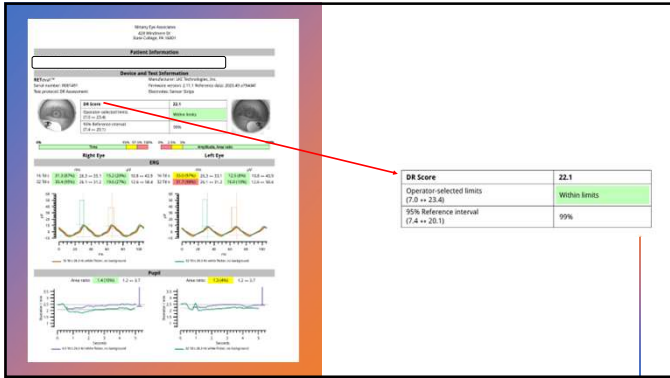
Nittany Eye Associates
428 Windmere Dr
State College, PA 16801

Patient Information

Device and Test Information

RETeval™
Serial number: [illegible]
Test protocol: DR Assessment

Manufacturer: LKC Technologies, Inc.
Firmware version: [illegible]
Electrodes: Sensor Strips

DR Score | 22.1
Operator-selected limits (7.0 ↔ 23.4) | Within limits
95% Reference interval (7.4 ↔ 20.1) | 99%

Time
Amplitude, time ratio

Right Eye
ERG
Left Eye

Pupil
Area ratio
Area ratio
Seconds

| DR Score | 22.1 |
|---|---|
| Operator-selected limits (7.0 ↔ 23.4) | Within limits |
| 95% Reference interval (7.4 ↔ 20.1) | 99% |